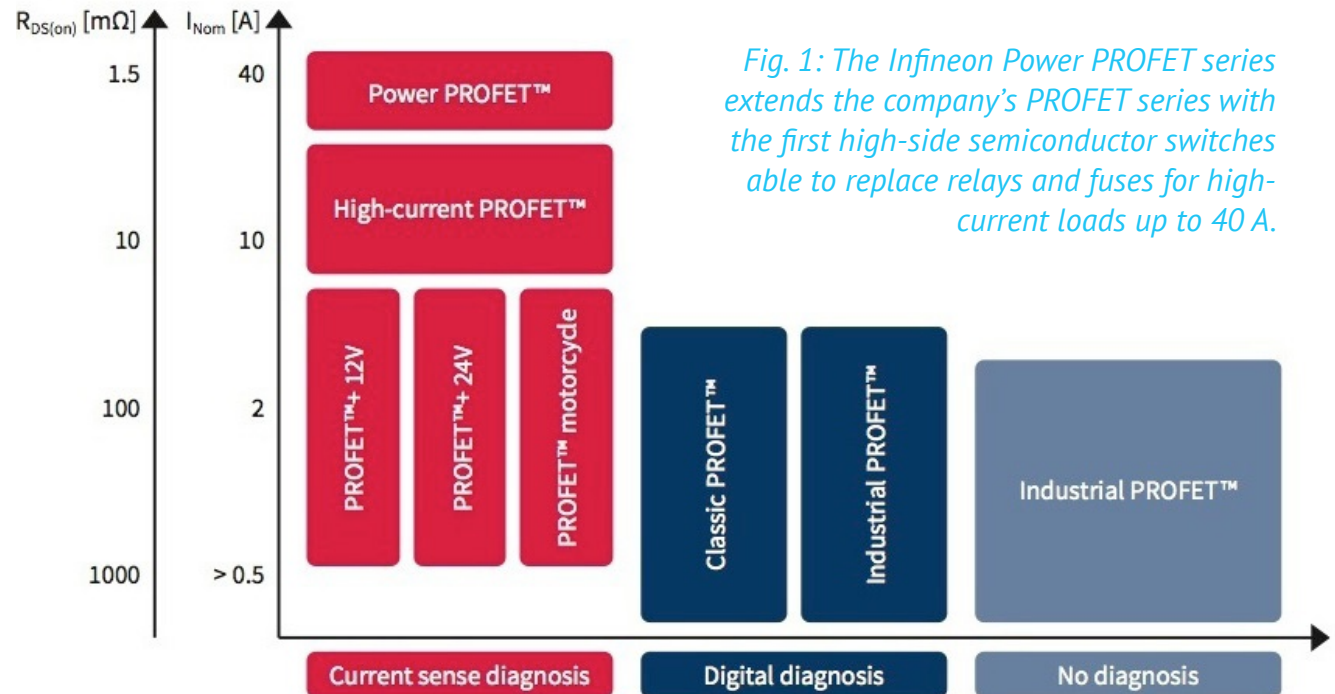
$R_{DS(on)}$ [m$\Omega$]

$I_{Nom}$ [A]

1.5 40

10 10

100 2

1000 > 0.5

Fig. 1: The Infineon Power PROFET series extends the company's PROFET series with the first high-side semiconductor switches able to replace relays and fuses for high-current loads up to 40 A.

Power PROFET™

High-current PROFET™

PROFET™+ 12V

PROFET™+ 24V

PROFET™ motorcycle

Classic PROFET™

Industrial PROFET™

Industrial PROFET™

Current sense diagnosis

Digital diagnosis

No diagnosis